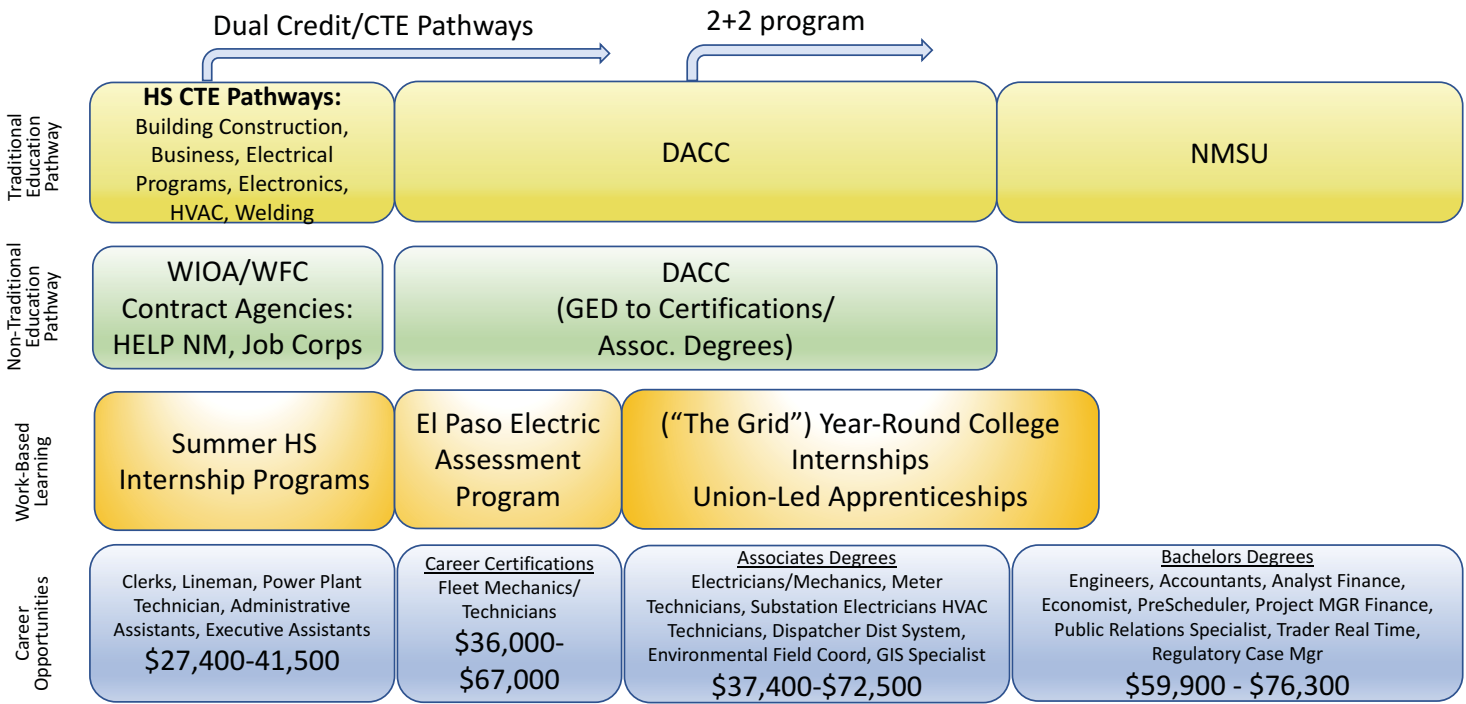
Dual Credit/CTE Pathways

2+2 program

Traditional Education Pathway

**HS CTE Pathways:** Building Construction, Business, Electrical Programs, Electronics, HVAC, Welding

DACC

NMSU

Non-Traditional Education Pathway

WIOA/WFC Contract Agencies: HELP NM, Job Corps

DACC (GED to Certifications/ Assoc. Degrees)

Work-Based Learning

Summer HS Internship Programs

El Paso Electric Assessment Program

("The Grid") Year-Round College Internships Union-Led Apprenticeships

Career Opportunities

Clerks, Lineman, Power Plant Technician, Administrative Assistants, Executive Assistants
$27,400-41,500

Career Certifications
Fleet Mechanics/ Technicians
$36,000- $67,000

Associates Degrees
Electricians/Mechanics, Meter Technicians, Substation Electricians HVAC Technicians, Dispatcher Dist System, Environmental Field Coord, GIS Specialist
$37,400-$72,500

Bachelors Degrees
Engineers, Accountants, Analyst Finance, Economist, PreScheduler, Project MGR Finance, Public Relations Specialist, Trader Real Time, Regulatory Case Mgr
$59,900 - $76,300